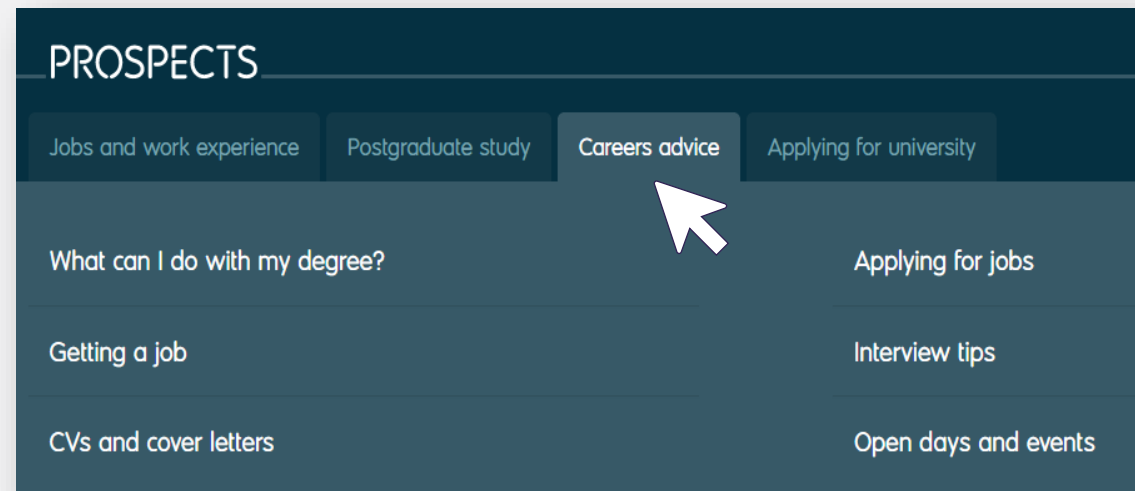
PROSPECTS

Jobs and work experience
Postgraduate study
Careers advice
Applying for university

What can I do with my degree?
Getting a job
CVs and cover letters

Applying for jobs
Interview tips
Open days and events